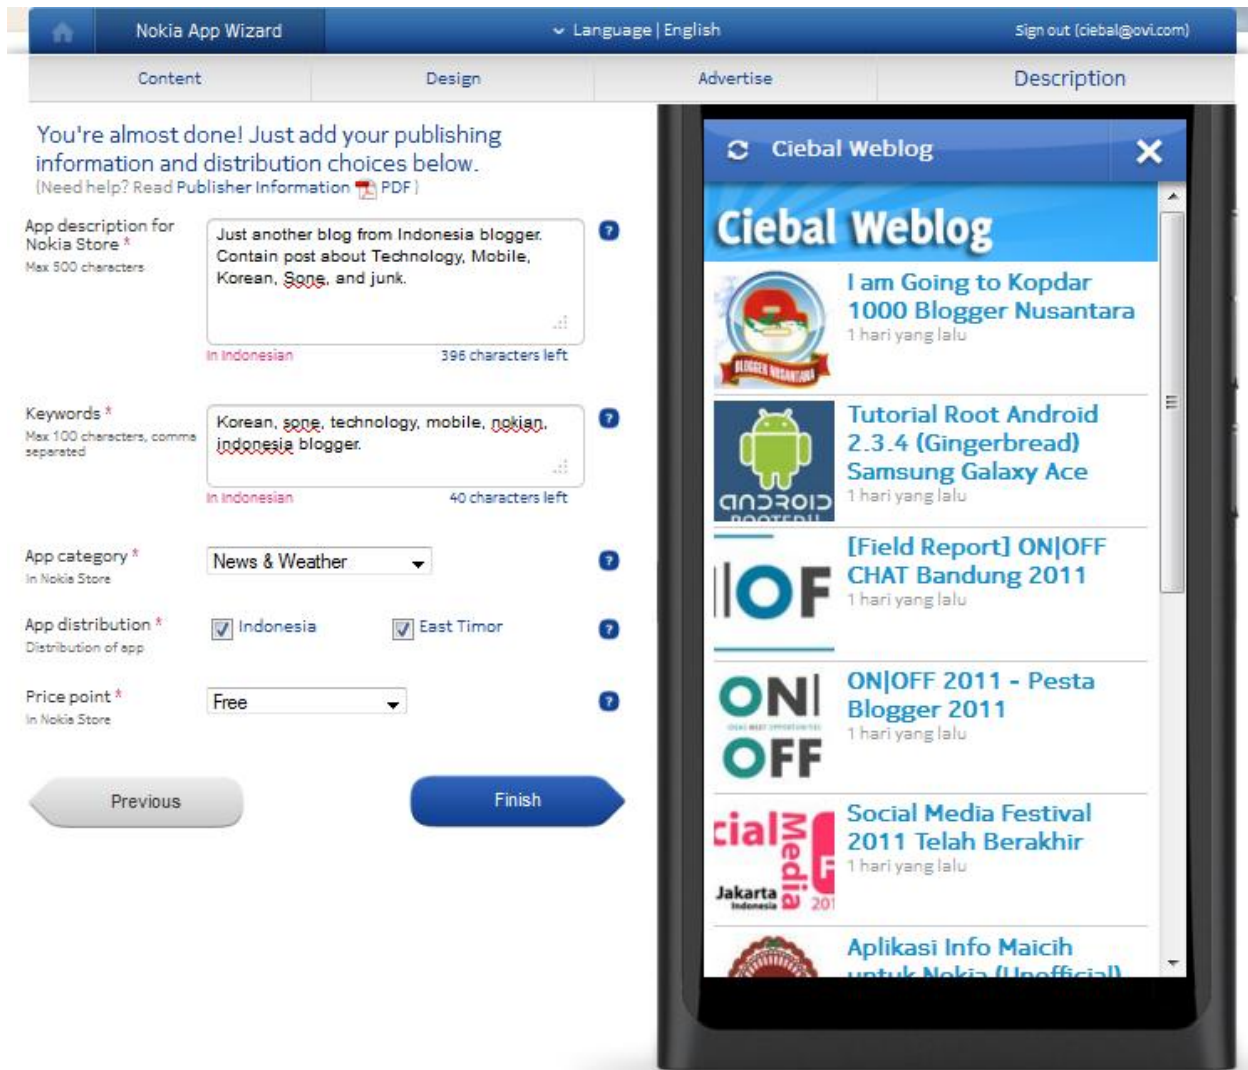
Nokia App Wizard

Language | English

Sign out (ciebal@ovi.com)

Content

Design

Advertise

Description

You're almost done! Just add your publishing information and distribution choices below.
(Need help? Read Publisher Information PDF )

App description for Nokia Store *
Max 500 characters

Just another blog from Indonesia blogger. Contain post about Technology, Mobile, Korean, Sone, and junk.

In Indonesian

396 characters left

Keywords *
Max 100 characters, comma separated

Korean, sone, technology, mobile, nokian, indonesia blogger.

In Indonesian

40 characters left

App category *
In Nokia Store

News & Weather

App distribution *
Distribution of app

Indonesia

East Timor

Price point *
In Nokia Store

Free

Previous

Finish

Ciebal Weblog

Ciebal Weblog

I am Going to Kopdar 1000 Blogger Nusantara
1 hari yang lalu

BLOGGER NUSANTARA

Tutorial Root Android 2.3.4 (Gingerbread) Samsung Galaxy Ace
1 hari yang lalu

android

[Field Report] ON|OFF CHAT Bandung 2011
1 hari yang lalu

OF

ON|OFF 2011 - Pesta Blogger 2011
1 hari yang lalu

ON OFF

Social Media Festival 2011 Telah Berakhir
1 hari yang lalu

cial Media Jakarta Indonesia 201

Aplikasi Info Maicih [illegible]